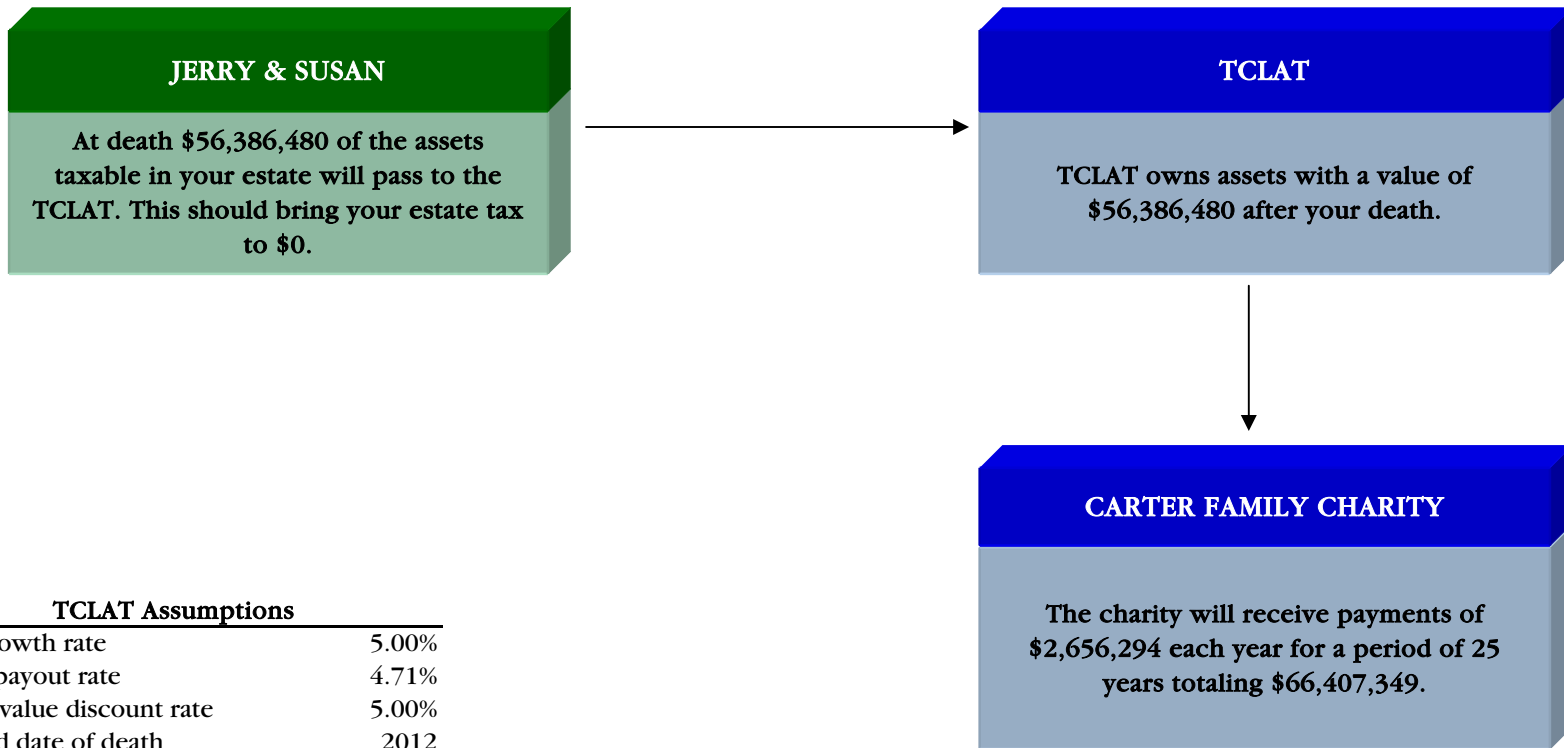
JERRY & SUSAN

At death $56,386,480 of the assets taxable in your estate will pass to the TCLAT. This should bring your estate tax to $0.

TCLAT

TCLAT owns assets with a value of $56,386,480 after your death.

CARTER FAMILY CHARITY

The charity will receive payments of $2,656,294 each year for a period of 25 years totaling $66,407,349.

TCLAT Assumptions

| | |
|---|---|
| owth rate | 5.00% |
| payout rate | 4.71% |
| value discount rate | 5.00% |
| d date of death | 2012 |